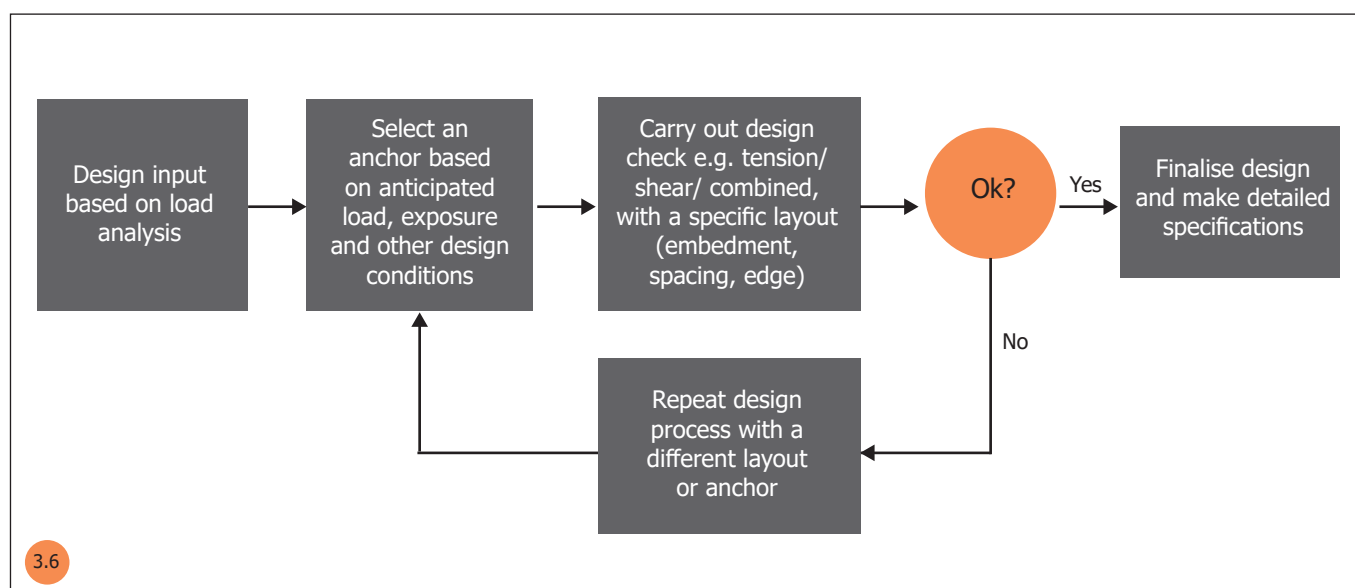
Design input based on load analysis

Select an anchor based on anticipated load, exposure and other design conditions

Carry out design check e.g. tension/ shear/ combined, with a specific layout (embedment, spacing, edge)

Ok?

Yes

Finalise design and make detailed specifications

No

Repeat design process with a different layout or anchor

3.6